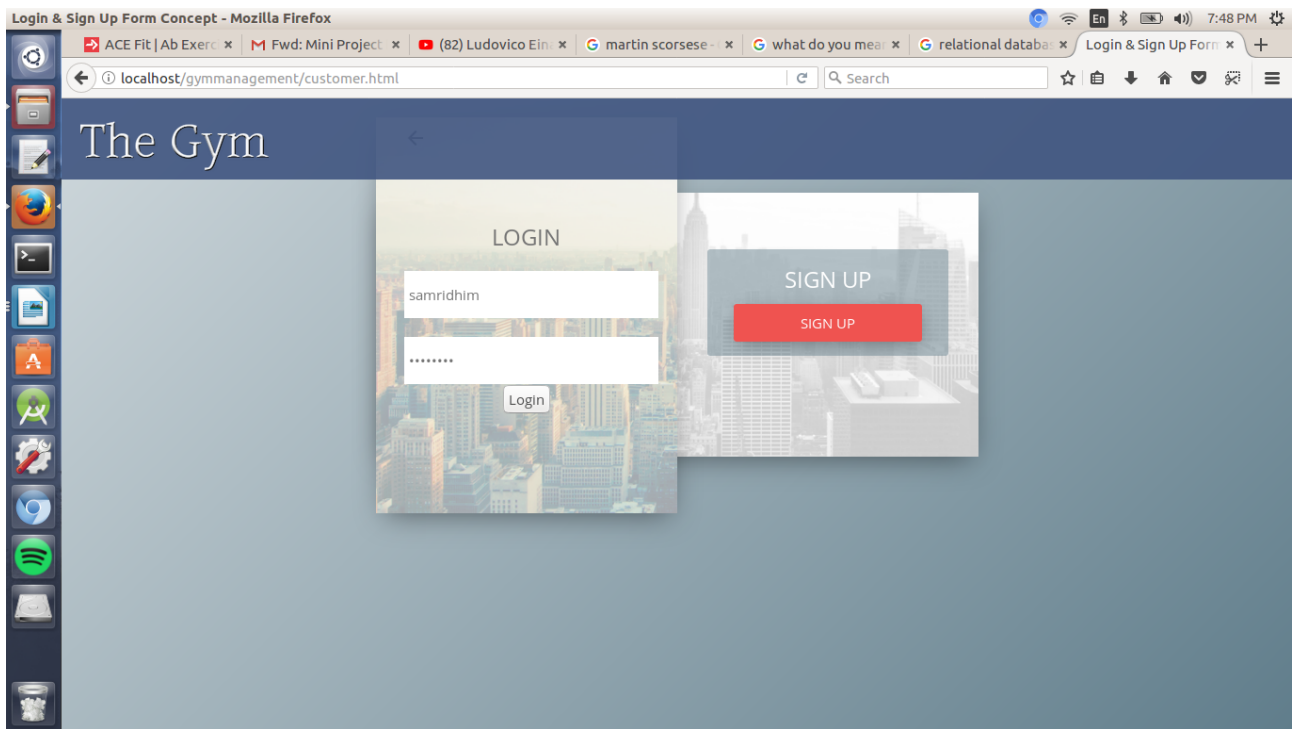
Login & Sign Up Form Concept - Mozilla Firefox

En 7:48 PM

ACE Fit | Ab Exerc ×
Fwd: Mini Project ×
(82) Ludovico Ein ×
martin scorsese ×
what do you mea ×
relational databa ×
Login & Sign Up Form ×
+

localhost/gymmanagement/customer.html

Search

The Gym

LOGIN

samridhim

••••••••

Login

SIGN UP

SIGN UP